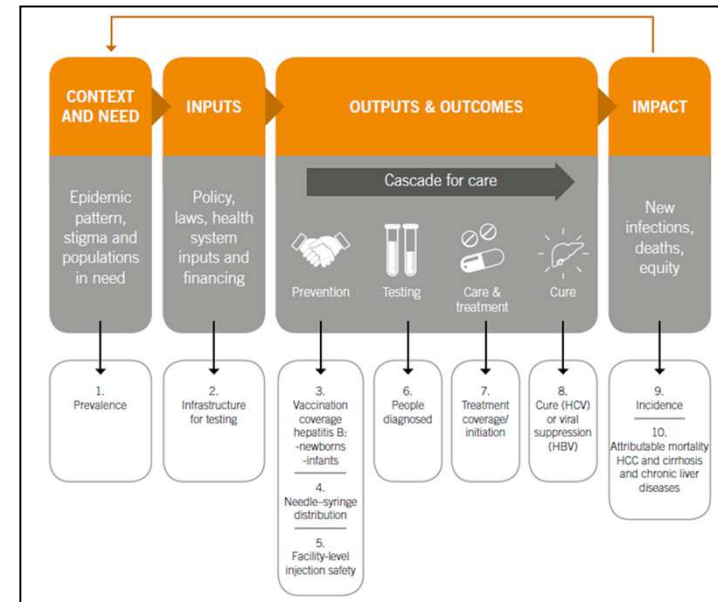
CONTEXT AND NEED

Epidemic pattern, stigma and populations in need

INPUTS

Policy, laws, health system inputs and financing

OUTPUTS & OUTCOMES

Cascade for care

Prevention

Testing

Care & treatment

Cure

IMPACT

New infections, deaths, equity

1. Prevalence

2. Infrastructure for testing

3. Vaccination coverage hepatitis B: -newborns -infants

4. Needle–syringe distribution

5. Facility-level injection safety

6. People diagnosed

7. Treatment coverage/ initiation

8. Cure (HCV) or viral suppression (HBV)

9. Incidence

10. Attributable mortality HCC and cirrhosis and chronic liver diseases